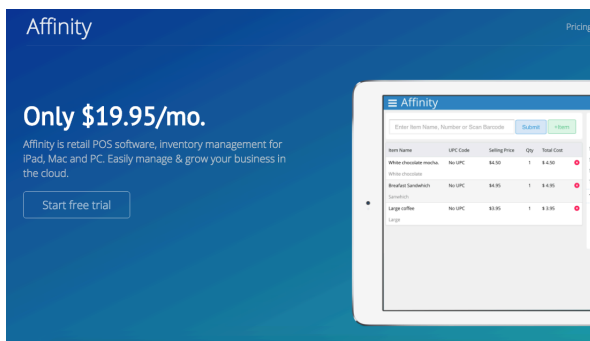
Affinity

Pricing

Only $19.95/mo.

Affinity is retail POS software, inventory management for iPad, Mac and PC. Easily manage & grow your business in the cloud.

Start free trial

Affinity

Enter Item Name, Number or Scan Barcode

Submit

+Item

| Item Name | UPC Code | Selling Price | Qty | Total Cost |
|---|---|---|---|---|
| White chocolate mocha. White chocolate | No UPC | $4.50 | 1 | $ 4.50 |
| Breakfast Sandwhich Sandwich | No UPC | $4.95 | 1 | $ 4.95 |
| Large coffee Large | No UPC | $3.95 | 1 | $ 3.95 |